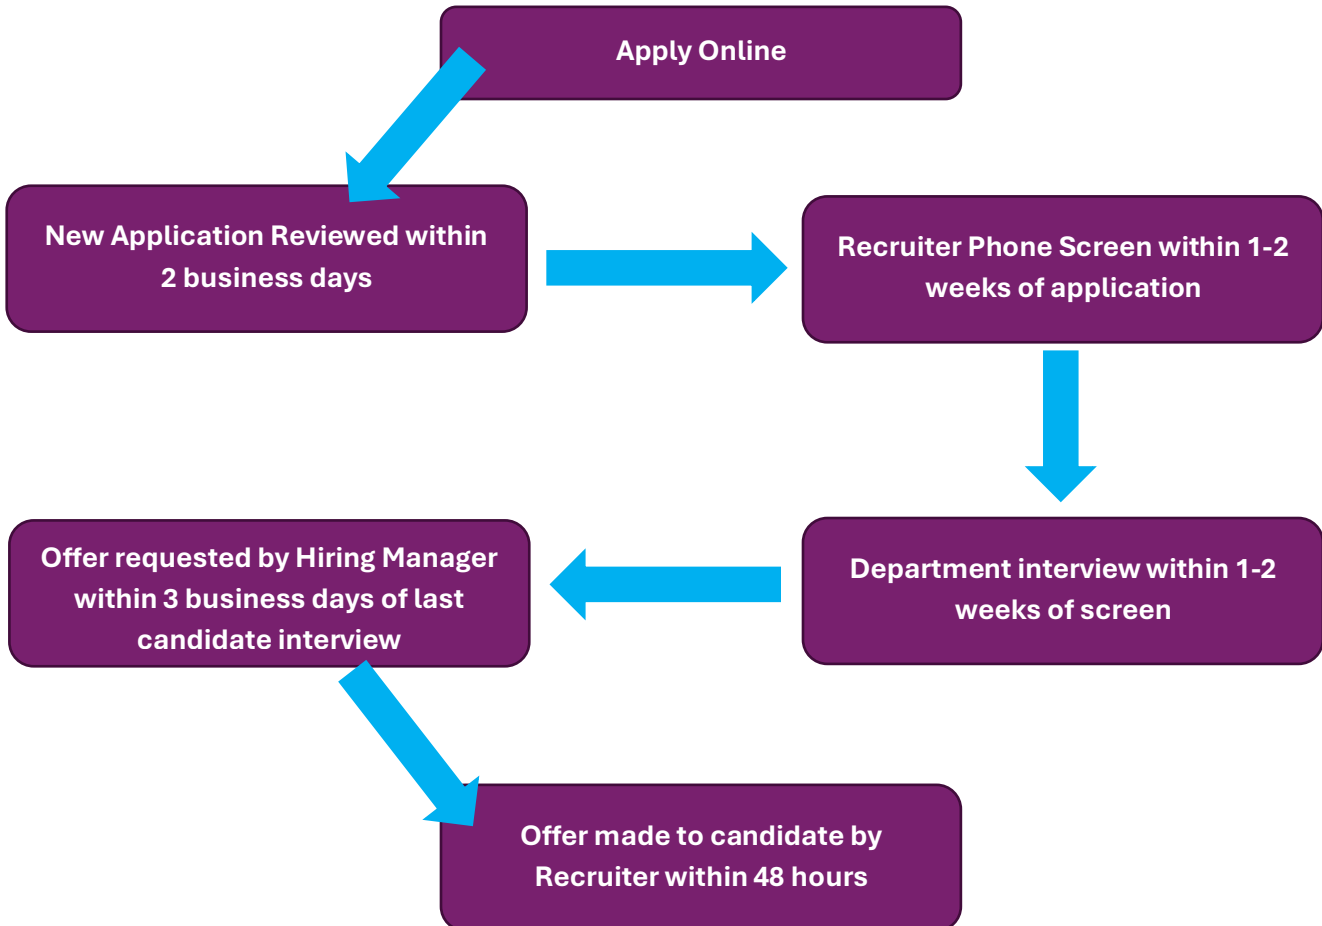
Apply Online

New Application Reviewed within 2 business days

Recruiter Phone Screen within 1-2 weeks of application

Department interview within 1-2 weeks of screen

Offer requested by Hiring Manager within 3 business days of last candidate interview

Offer made to candidate by Recruiter within 48 hours